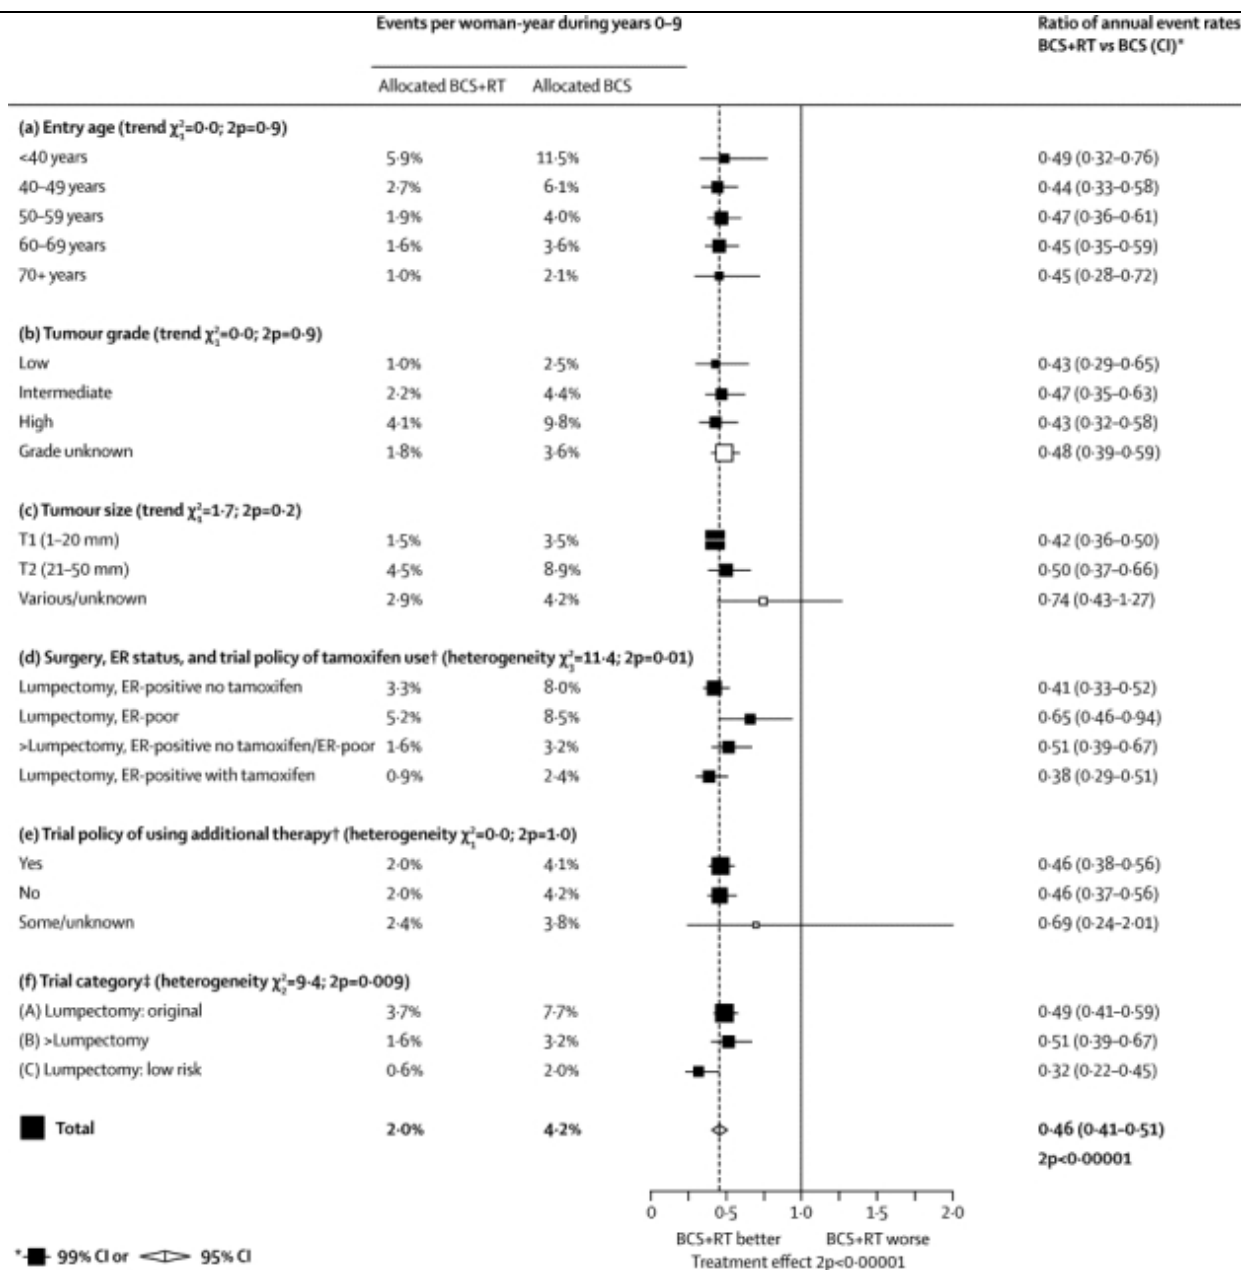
| | Events per woman-year during years 0–9 | | Ratio of annual event rates BCS+RT vs BCS (CI)* |
|---|---|---|---|
| | Allocated BCS+RT | Allocated BCS | |
| **(a) Entry age (trend $\chi^2_1$=0·0; 2p=0·9)** | | | |
| <40 years | 5·9% | 11·5% | 0·49 (0·32–0·76) |
| 40–49 years | 2·7% | 6·1% | 0·44 (0·33–0·58) |
| 50–59 years | 1·9% | 4·0% | 0·47 (0·36–0·61) |
| 60–69 years | 1·6% | 3·6% | 0·45 (0·35–0·59) |
| 70+ years | 1·0% | 2·1% | 0·45 (0·28–0·72) |
| **(b) Tumour grade (trend $\chi^2_1$=0·0; 2p=0·9)** | | | |
| Low | 1·0% | 2·5% | 0·43 (0·29–0·65) |
| Intermediate | 2·2% | 4·4% | 0·47 (0·35–0·63) |
| High | 4·1% | 9·8% | 0·43 (0·32–0·58) |
| Grade unknown | 1·8% | 3·6% | 0·48 (0·39–0·59) |
| **(c) Tumour size (trend $\chi^2_1$=1·7; 2p=0·2)** | | | |
| T1 (1–20 mm) | 1·5% | 3·5% | 0·42 (0·36–0·50) |
| T2 (21–50 mm) | 4·5% | 8·9% | 0·50 (0·37–0·66) |
| Various/unknown | 2·9% | 4·2% | 0·74 (0·43–1·27) |
| **(d) Surgery, ER status, and trial policy of tamoxifen use† (heterogeneity $\chi^2_3$=11·4; 2p=0·01)** | | | |
| Lumpectomy, ER-positive no tamoxifen | 3·3% | 8·0% | 0·41 (0·33–0·52) |
| Lumpectomy, ER-poor | 5·2% | 8·5% | 0·65 (0·46–0·94) |
| >Lumpectomy, ER-positive no tamoxifen/ER-poor | 1·6% | 3·2% | 0·51 (0·39–0·67) |
| Lumpectomy, ER-positive with tamoxifen | 0·9% | 2·4% | 0·38 (0·29–0·51) |
| **(e) Trial policy of using additional therapy† (heterogeneity $\chi^2_1$=0·0; 2p=1·0)** | | | |
| Yes | 2·0% | 4·1% | 0·46 (0·38–0·56) |
| No | 2·0% | 4·2% | 0·46 (0·37–0·56) |
| Some/unknown | 2·4% | 3·8% | 0·69 (0·24–2·01) |
| **(f) Trial category‡ (heterogeneity $\chi^2_2$=9·4; 2p=0·009)** | | | |
| (A) Lumpectomy: original | 3·7% | 7·7% | 0·49 (0·41–0·59) |
| (B) >Lumpectomy | 1·6% | 3·2% | 0·51 (0·39–0·67) |
| (C) Lumpectomy: low risk | 0·6% | 2·0% | 0·32 (0·22–0·45) |
| **Total** | **2·0%** | **4·2%** | **0·46 (0·41–0·51)** **2p<0·00001** |

0 0·5 1·0 1·5 2·0

BCS+RT better BCS+RT worse

Treatment effect 2p<0·00001

* 99% CI or 95% CI